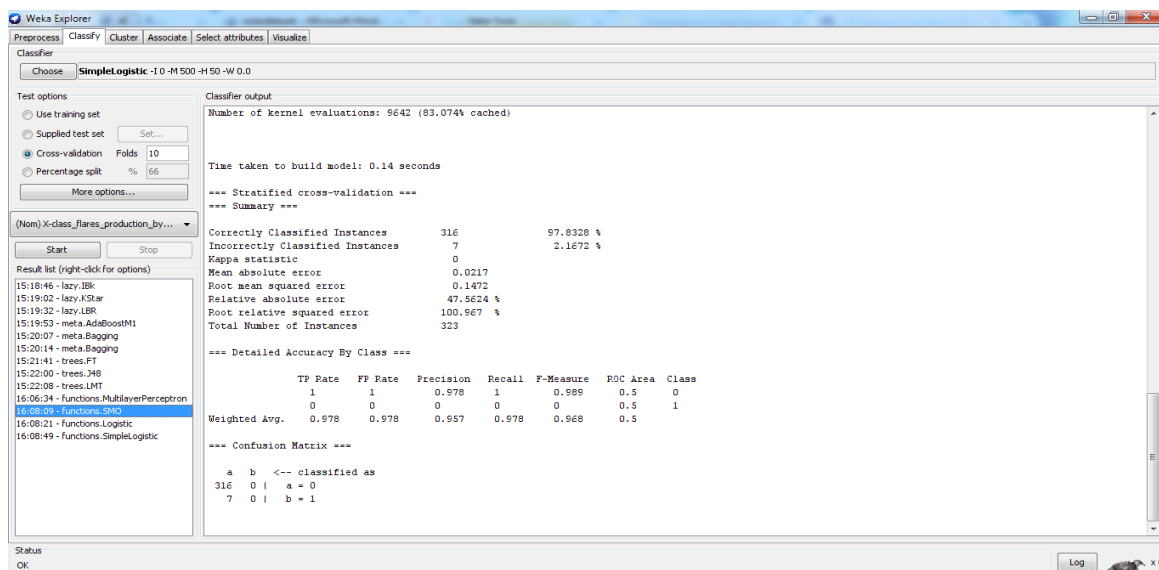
Weka Explorer

Preprocess | Classify | Cluster | Associate | Select attributes | Visualize

Classifier

Choose SimpleLogistic -I 0 -M 500 -H 50 -W 0.0

Test options

Use training set

Supplied test set Set...

Cross-validation Folds 10

Percentage split % 66

More options...

(Nom) X-class_flares_production_by...

Start Stop

Result list (right-click for options)

15:18:46 - lazy.IBk
15:19:02 - lazy.KStar
15:19:32 - lazy.LBR
15:19:53 - meta.AdaBoostM1
15:20:07 - meta.Bagging
15:20:14 - meta.Bagging
15:21:41 - trees.FT
15:22:00 - trees.J48
15:22:08 - trees.LMT
16:06:34 - functions.MultilayerPerceptron
16:08:09 - functions.SMO
16:08:21 - functions.Logistic
16:08:49 - functions.SimpleLogistic

Classifier output

Number of kernel evaluations: 9642 (83.074% cached)

Time taken to build model: 0.14 seconds

=== Stratified cross-validation ===
=== Summary ===

| | | |
|---|---|---|
| Correctly Classified Instances | 316 | 97.8328 % |
| Incorrectly Classified Instances | 7 | 2.1672 % |
| Kappa statistic | 0 | |
| Mean absolute error | 0.0217 | |
| Root mean squared error | 0.1472 | |
| Relative absolute error | 47.5624 % | |
| Root relative squared error | 100.967 % | |
| Total Number of Instances | 323 | |

=== Detailed Accuracy By Class ===

| | TP Rate | FP Rate | Precision | Recall | F-Measure | ROC Area | Class |
|---|---|---|---|---|---|---|---|
| | 1 | 1 | 0.978 | 1 | 0.989 | 0.5 | 0 |
| | 0 | 0 | 0 | 0 | 0 | 0.5 | 1 |
| Weighted Avg. | 0.978 | 0.978 | 0.957 | 0.978 | 0.968 | 0.5 | |

=== Confusion Matrix ===

a b <-- classified as
316 0 | a = 0
7 0 | b = 1

Status
OK

Log x